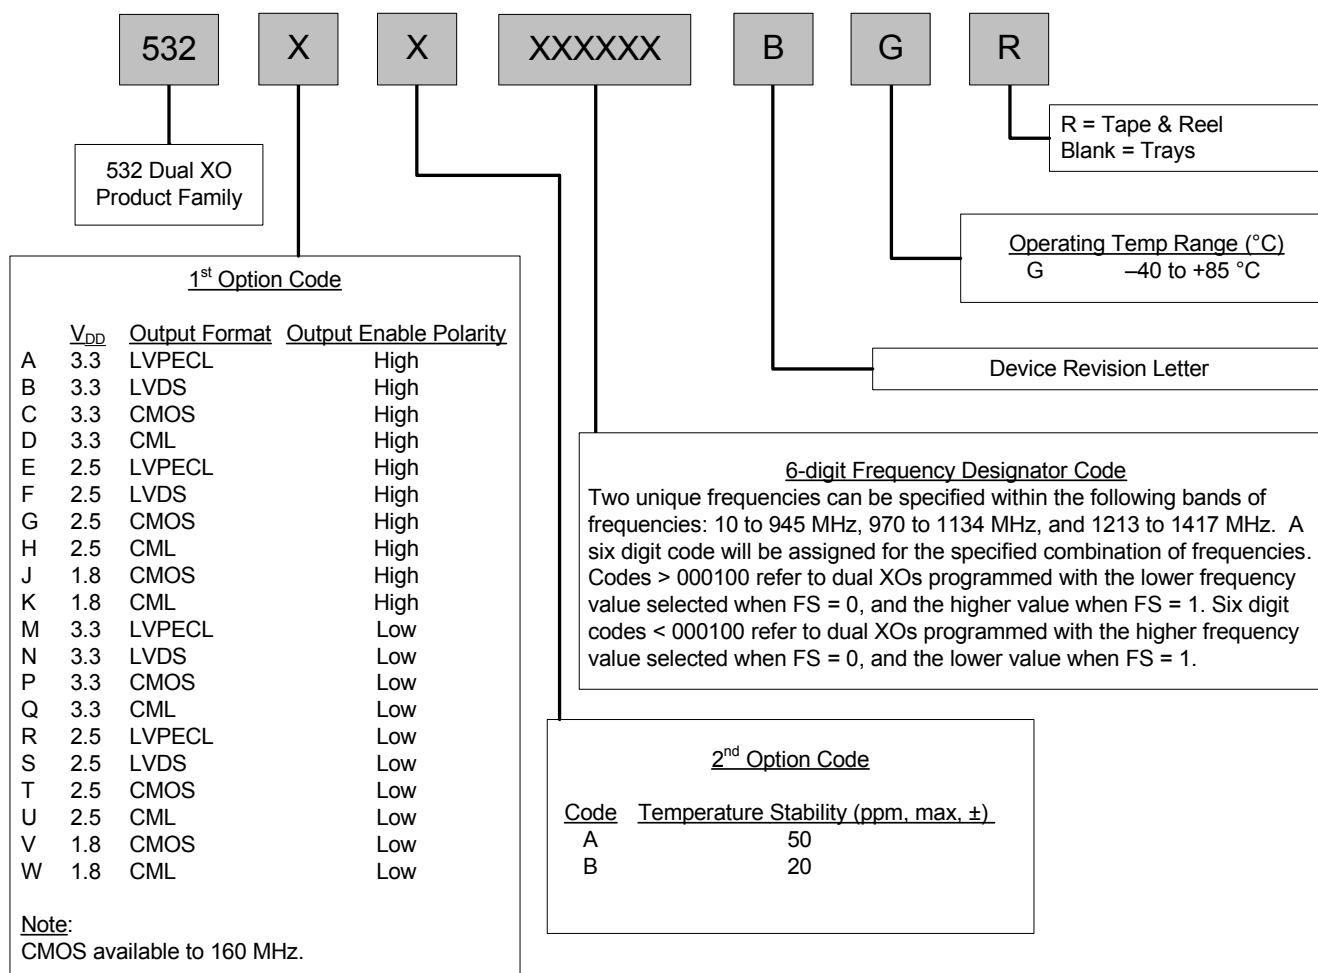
532 X X XXXXXX B G R

532 Dual XO Product Family

R = Tape & Reel
Blank = Trays

Operating Temp Range (°C)
G –40 to +85 °C

Device Revision Letter

1$^{st}$ Option Code

| | $V_{DD}$ | Output Format | Output Enable Polarity |
|---|---|---|---|
| A | 3.3 | LVPECL | High |
| B | 3.3 | LVDS | High |
| C | 3.3 | CMOS | High |
| D | 3.3 | CML | High |
| E | 2.5 | LVPECL | High |
| F | 2.5 | LVDS | High |
| G | 2.5 | CMOS | High |
| H | 2.5 | CML | High |
| J | 1.8 | CMOS | High |
| K | 1.8 | CML | High |
| M | 3.3 | LVPECL | Low |
| N | 3.3 | LVDS | Low |
| P | 3.3 | CMOS | Low |
| Q | 3.3 | CML | Low |
| R | 2.5 | LVPECL | Low |
| S | 2.5 | LVDS | Low |
| T | 2.5 | CMOS | Low |
| U | 2.5 | CML | Low |
| V | 1.8 | CMOS | Low |
| W | 1.8 | CML | Low |

Note:
CMOS available to 160 MHz.

6-digit Frequency Designator Code
Two unique frequencies can be specified within the following bands of frequencies: 10 to 945 MHz, 970 to 1134 MHz, and 1213 to 1417 MHz. A six digit code will be assigned for the specified combination of frequencies. Codes > 000100 refer to dual XOs programmed with the lower frequency value selected when FS = 0, and the higher value when FS = 1. Six digit codes < 000100 refer to dual XOs programmed with the higher frequency value selected when FS = 0, and the lower value when FS = 1.

2$^{nd}$ Option Code

| Code | Temperature Stability (ppm, max, ±) |
|---|---|
| A | 50 |
| B | 20 |